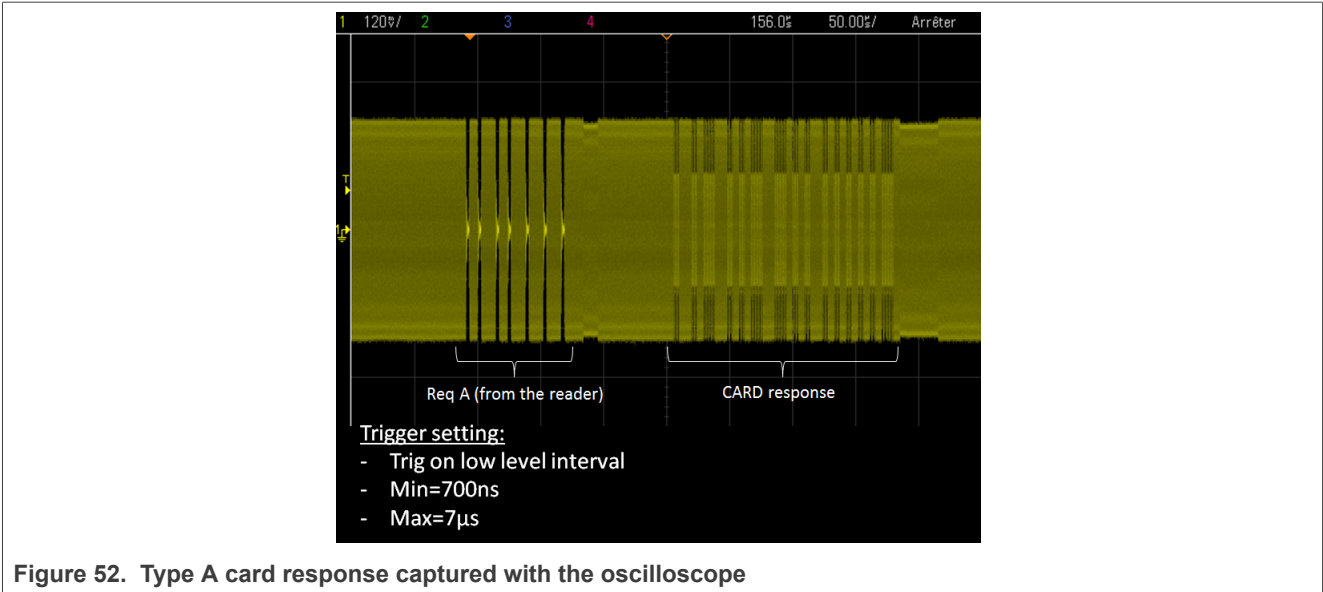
1 120mV/ 2 3 4 156.0µs 50.00µs/ Arrêter

T

1

Req A (from the reader)

CARD response

Trigger setting:
- Trig on low level interval
- Min=700ns
- Max=7µs

Figure 52. Type A card response captured with the oscilloscope